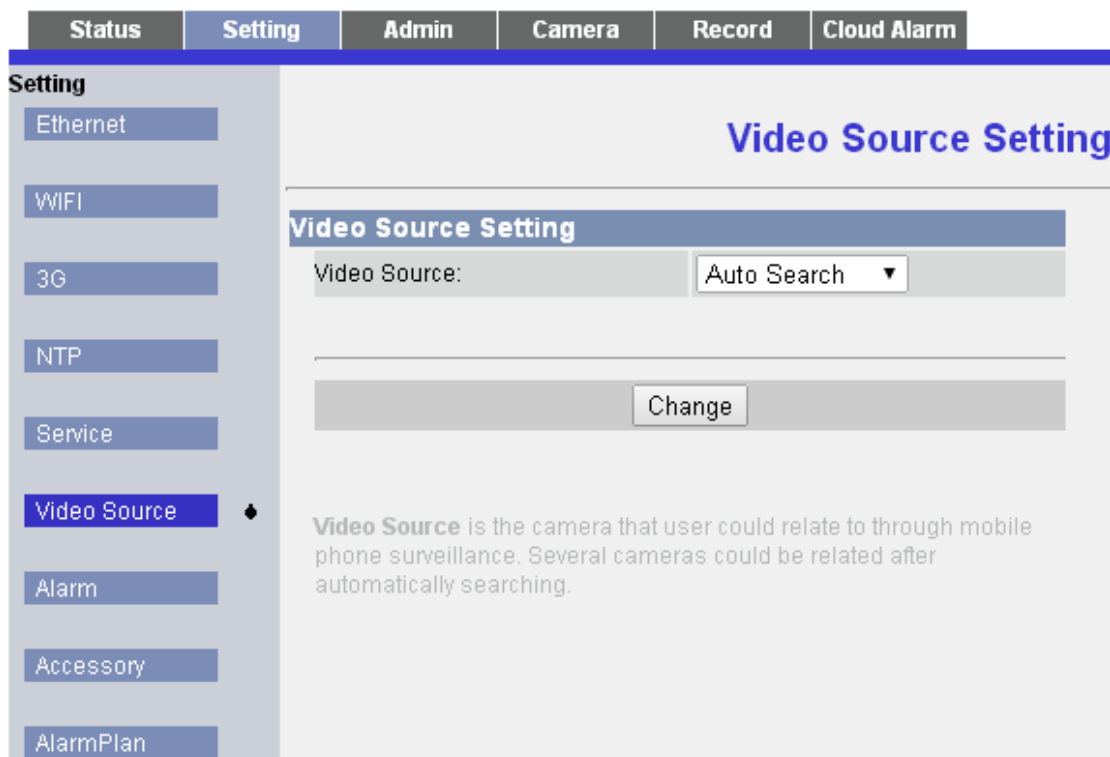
Status Setting Admin Camera Record Cloud Alarm

Setting

Ethernet

WIFI

3G

NTP

Service

Video Source

Alarm

Accessory

AlarmPlan

Video Source Setting

Video Source Setting

Video Source: Auto Search

Change

Video Source is the camera that user could relate to through mobile phone surveillance. Several cameras could be related after automatically searching.